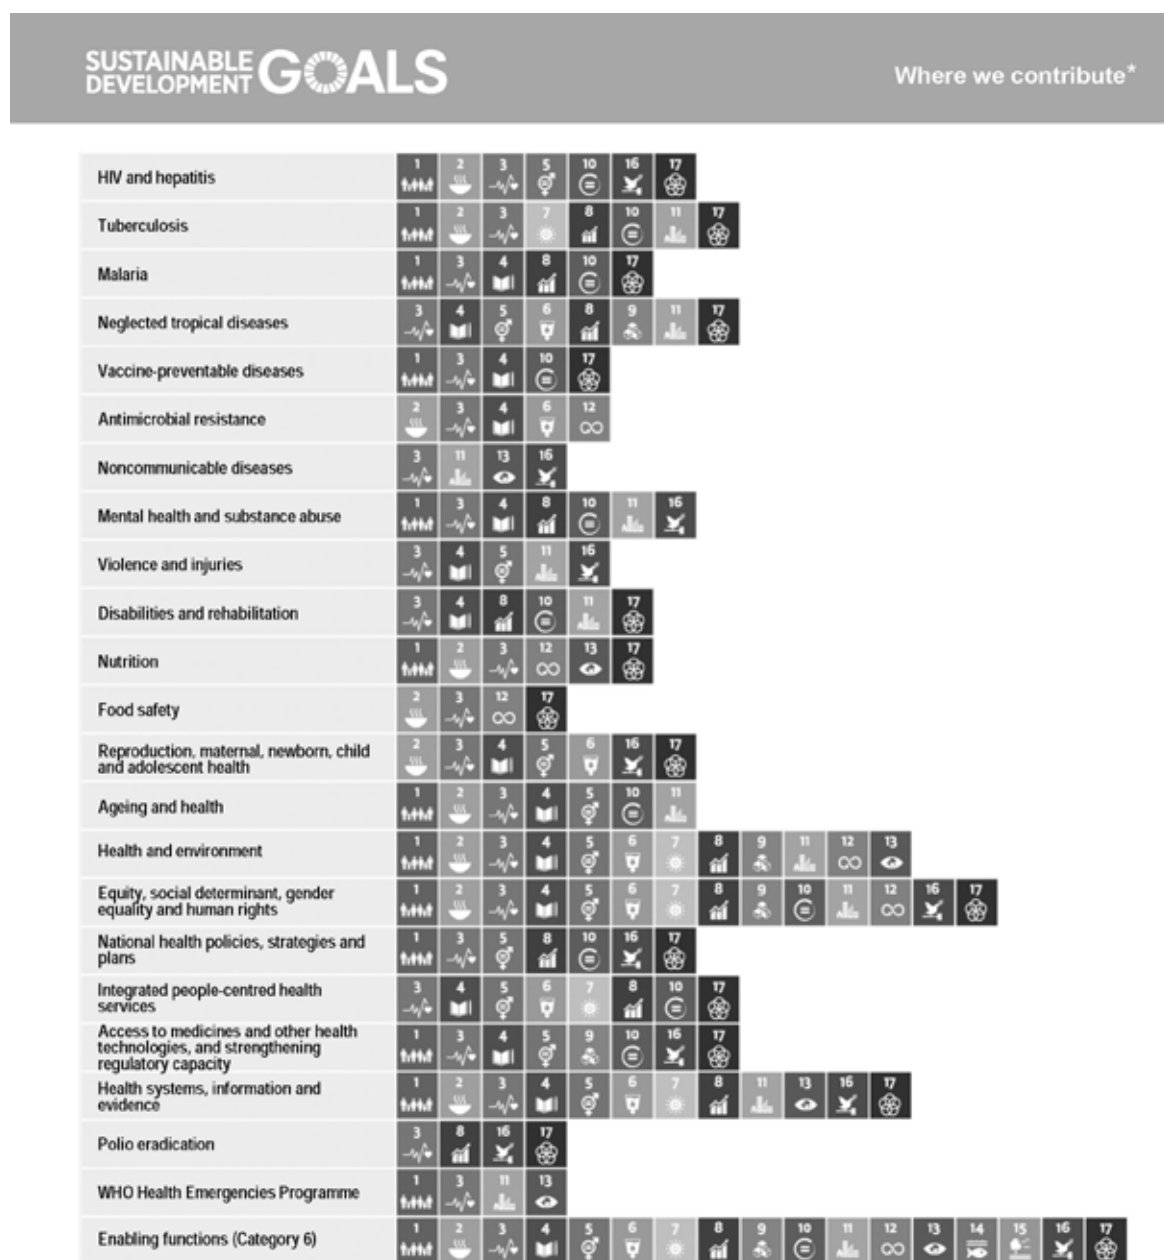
SUSTAINABLE DEVELOPMENT GOALS

Where we contribute*

| | |
|---|---|
| HIV and hepatitis | 1 2 3 5 10 16 17 |
| Tuberculosis | 1 2 3 7 8 10 11 17 |
| Malaria | 1 3 4 8 10 17 |
| Neglected tropical diseases | 3 4 5 6 8 9 11 17 |
| Vaccine-preventable diseases | 1 3 4 10 17 |
| Antimicrobial resistance | 2 3 4 6 12 |
| Noncommunicable diseases | 3 11 13 16 |
| Mental health and substance abuse | 1 3 4 8 10 11 16 |
| Violence and injuries | 3 4 5 11 16 |
| Disabilities and rehabilitation | 3 4 8 10 11 17 |
| Nutrition | 1 2 3 12 13 17 |
| Food safety | 2 3 12 17 |
| Reproduction, maternal, newborn, child and adolescent health | 2 3 4 5 6 16 17 |
| Ageing and health | 1 2 3 4 5 10 11 |
| Health and environment | 1 2 3 4 5 6 7 8 9 11 12 13 |
| Equity, social determinant, gender equality and human rights | 1 2 3 4 5 6 7 8 9 10 11 12 16 17 |
| National health policies, strategies and plans | 1 3 5 8 10 16 17 |
| Integrated people-centred health services | 3 4 5 6 7 8 10 17 |
| Access to medicines and other health technologies, and strengthening regulatory capacity | 1 3 4 5 9 10 16 17 |
| Health systems, information and evidence | 1 2 3 4 5 6 7 8 11 13 16 17 |
| Polio eradication | 3 8 16 17 |
| WHO Health Emergencies Programme | 1 3 11 13 |
| Enabling functions (Category 6) | 1 2 3 4 5 6 7 8 9 10 11 12 13 14 15 16 17 |